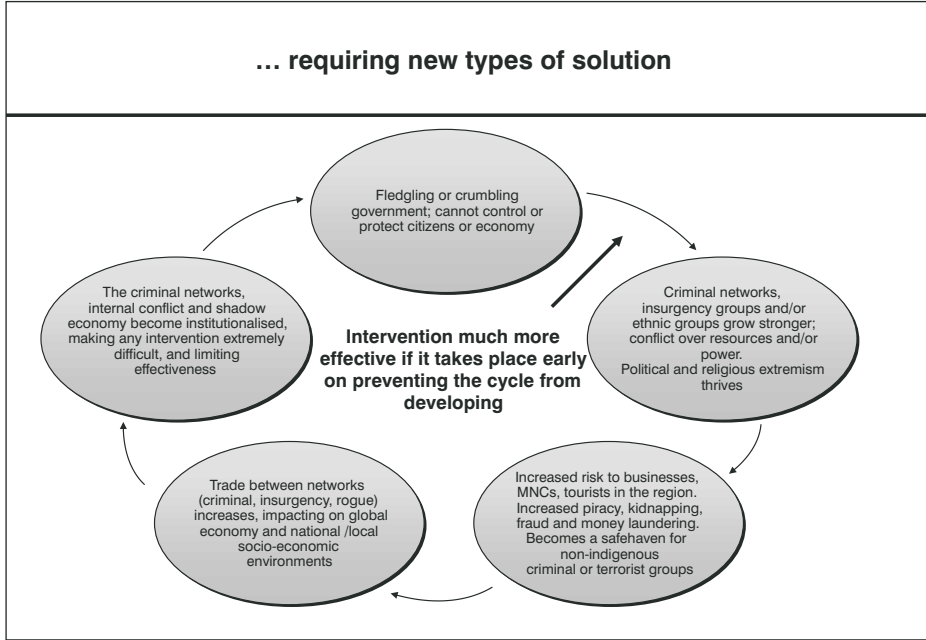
… requiring new types of solution

Fledgling or crumbling government; cannot control or protect citizens or economy

Criminal networks, insurgency groups and/or ethnic groups grow stronger; conflict over resources and/or power.
Political and religious extremism thrives

Increased risk to businesses, MNCs, tourists in the region. Increased piracy, kidnapping, fraud and money laundering. Becomes a safehaven for non-indigenous criminal or terrorist groups

Trade between networks (criminal, insurgency, rogue) increases, impacting on global economy and national /local socio-economic environments

The criminal networks, internal conflict and shadow economy become institutionalised, making any intervention extremely difficult, and limiting effectiveness

Intervention much more effective if it takes place early on preventing the cycle from developing